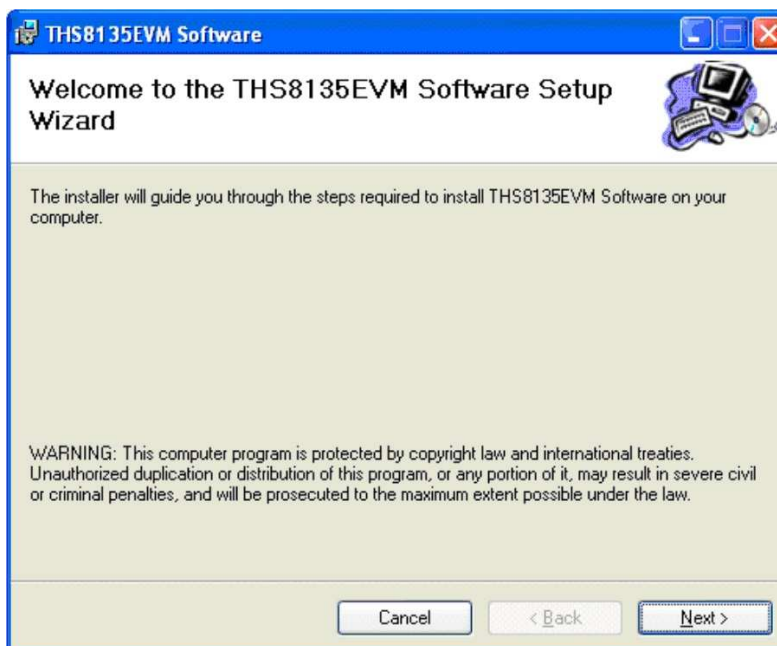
THS8135EVM Software

Welcome to the THS8135EVM Software Setup Wizard

The installer will guide you through the steps required to install THS8135EVM Software on your computer.

WARNING: This computer program is protected by copyright law and international treaties. Unauthorized duplication or distribution of this program, or any portion of it, may result in severe civil or criminal penalties, and will be prosecuted to the maximum extent possible under the law.

Cancel

< Back

Next >